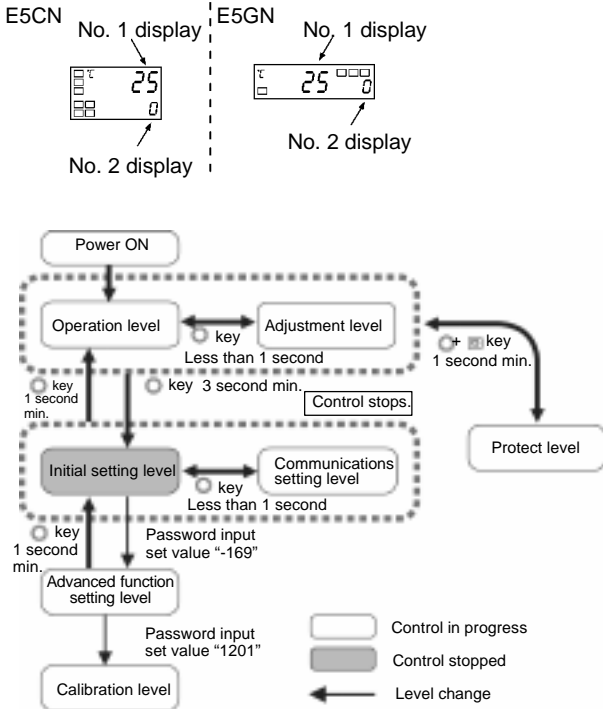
E5CN
No. 1 display
25
0
No. 2 display

E5GN
No. 1 display
25
0
No. 2 display

Power ON

Operation level
key
Less than 1 second
Adjustment level

key
1 second min.

key 1 second min.
key 3 second min.
Control stops.

Protect level

Initial setting level
key
Less than 1 second
Communications setting level

key
1 second min.
Password input set value "-169"

Advanced function setting level

Password input set value "1201"

Calibration level

Control in progress
Control stopped
Level change